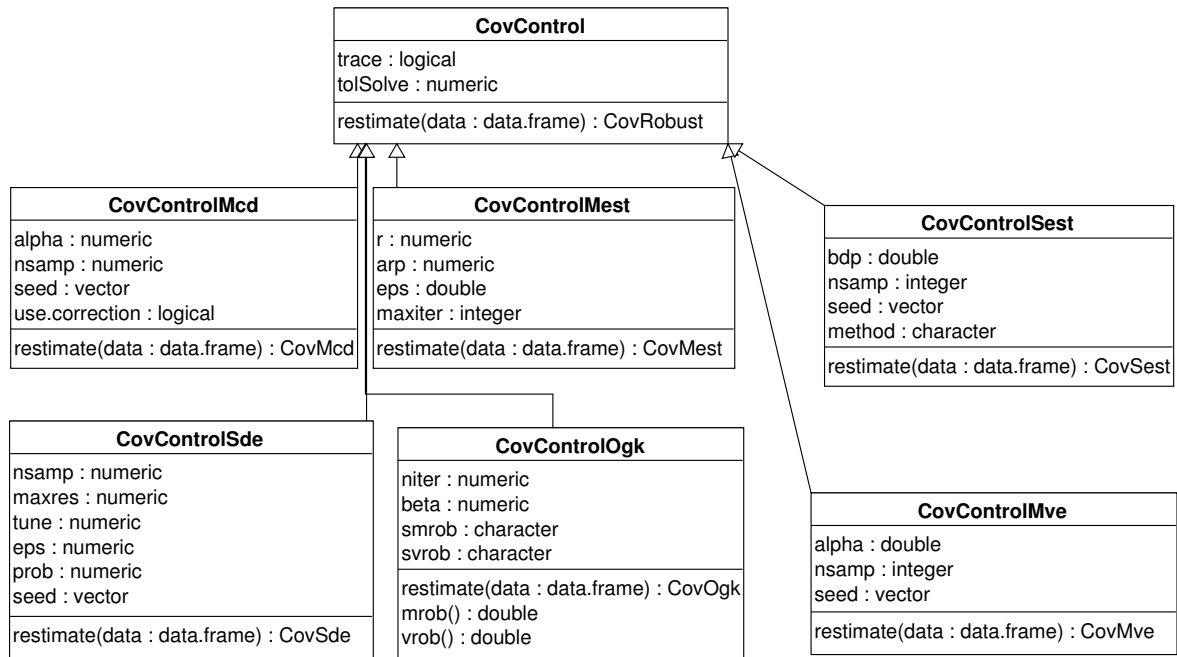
CovControl
trace : logical
tolSolve : numeric
restimate(data : data.frame) : CovRobust

CovControlMcd
alpha : numeric
nsamp : numeric
seed : vector
use.correction : logical
restimate(data : data.frame) : CovMcd

CovControlMest
r : numeric
arp : numeric
eps : double
maxiter : integer
restimate(data : data.frame) : CovMest

CovControlSest
bdp : double
nsamp : integer
seed : vector
method : character
restimate(data : data.frame) : CovSest

CovControlSde
nsamp : numeric
maxres : numeric
tune : numeric
eps : numeric
prob : numeric
seed : vector
restimate(data : data.frame) : CovSde

CovControlOgk
niter : numeric
beta : numeric
smrob : character
svrob : character
restimate(data : data.frame) : CovOgk
mrob() : double
vrob() : double

CovControlMve
alpha : double
nsamp : integer
seed : vector
restimate(data : data.frame) : CovMve